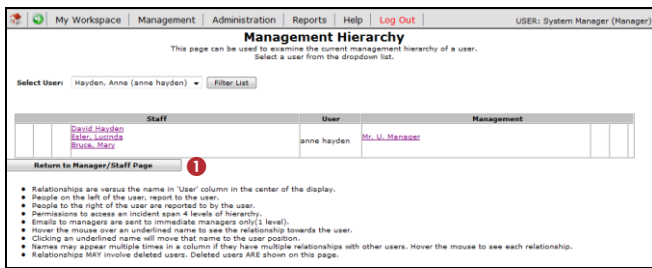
My Workspace | Management | Administration | Reports | Help | Log Out

USER: System Manager (Manager)

Management Hierarchy

This page can be used to examine the current management hierarchy of a user.
Select a user from the dropdown list.

Select User: Hayden, Anne (anne hayden) Filter List

| | | | Staff | User | Management | | | |
|---|---|---|---|---|---|---|---|---|
| | | | David Hayden<br>Esler, Lucinda<br>Bruce, Mary | anne hayden | Mr. U. Manager | | | |

Return to Manager/Staff Page

1

- Relationships are versus the name in 'User' column in the center of the display.
- People on the left of the user, report to the user.
- People to the right of the user are reported to by the user.
- Permissions to access an incident span 4 levels of hierarchy.
- Emails to managers are sent to immediate managers only(1 level).
- Hover the mouse over an underlined name to see the relationship towards the user.
- Clicking an underlined name will move that name to the user position.
- Names may appear multiple times in a column if they have multiple relationships with other users. Hover the mouse to see each relationship.
- Relationships MAY involve deleted users. Deleted users ARE shown on this page.